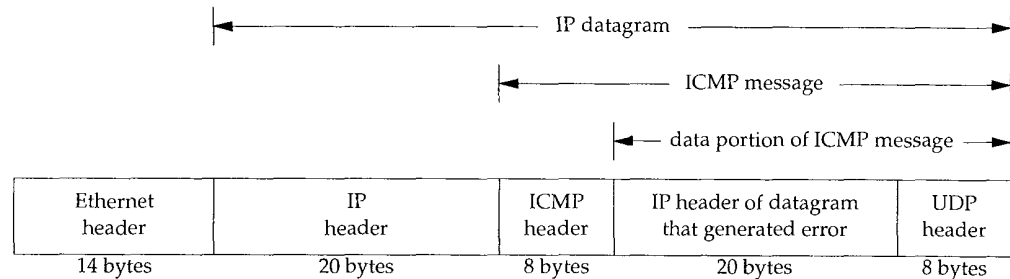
IP datagram

ICMP message

data portion of ICMP message

| Ethernet header | IP header | ICMP header | IP header of datagram that generated error | UDP header |
|---|---|---|---|---|
| 14 bytes | 20 bytes | 8 bytes | 20 bytes | 8 bytes |